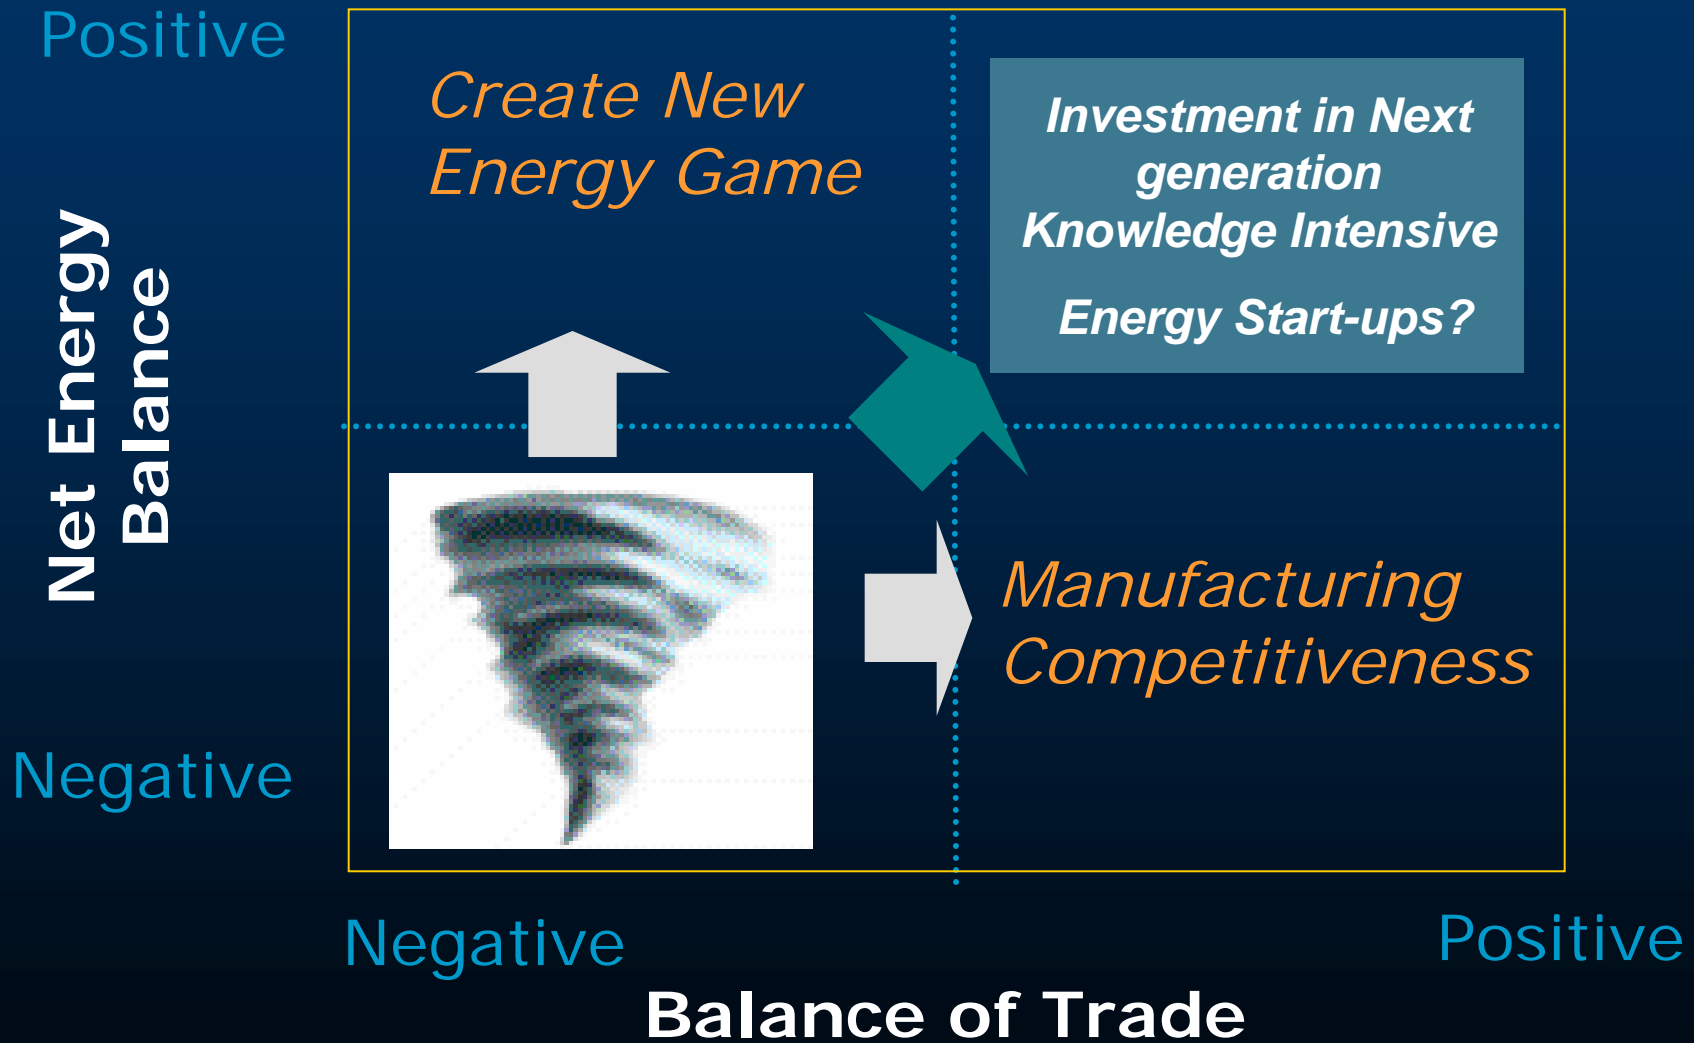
Positive

Net Energy Balance

Negative

Create New Energy Game

Investment in Next generation Knowledge Intensive

Energy Start-ups?

Manufacturing Competitiveness

Negative

Positive

Balance of Trade